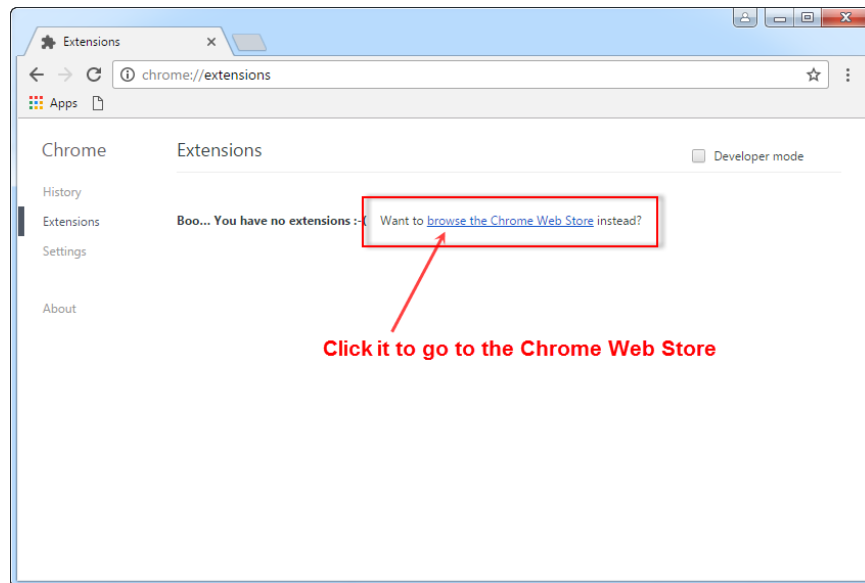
Extensions

chrome://extensions

Apps

Chrome

History

Extensions

Settings

About

Extensions

Developer mode

Boo... You have no extensions :-( Want to browse the Chrome Web Store instead?

Click it to go to the Chrome Web Store